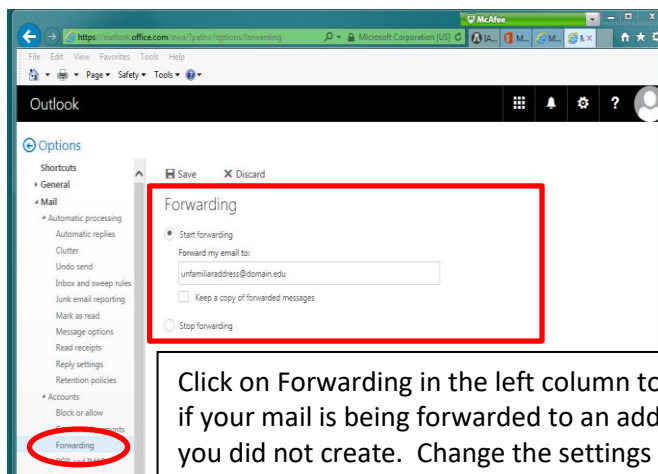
McAfee

https://outlook.office.com/owa/?path=/options/forwarding

Microsoft Corporation [US]

File Edit View Favorites Tools Help

Page ▾ Safety ▾ Tools ▾

Outlook

? 

Options

Shortcuts

General

Mail

Automatic processing

Automatic replies

Clutter

Undo send

Inbox and sweep rules

Junk email reporting

Mark as read

Message options

Read receipts

Reply settings

Retention policies

Accounts

Block or allow

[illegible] accounts

Forwarding

POP and IMAP

Save Discard

Forwarding

Start forwarding

Forward my email to:

unfamiliaraddress@domain.edu

Keep a copy of forwarded messages

Stop forwarding

Click on Forwarding in the left column to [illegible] if your mail is being forwarded to an add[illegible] you did not create. Change the settings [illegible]